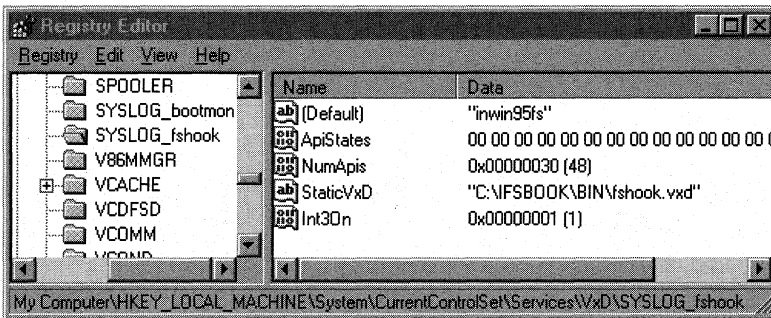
Registry Editor

Registry Edit View Help

SPOOLER
SYSLOG_bootmon
SYSLOG_fshook
V86MMGR
VCACHE
VCDFSD
VCOMM
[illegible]

| Name | Data |
|---|---|
| (Default) | "inwin95fs" |
| ApiStates | 00 00 00 00 00 00 00 00 00 00 00 00 00 00 |
| NumApis | 0x00000030 (48) |
| StaticVxD | "C:\IFSBOOK\BIN\fshook.vxd" |
| Int30n | 0x00000001 (1) |

My Computer\HKEY_LOCAL_MACHINE\System\CurrentControlSet\Services\VxD\SYSLOG_fshook